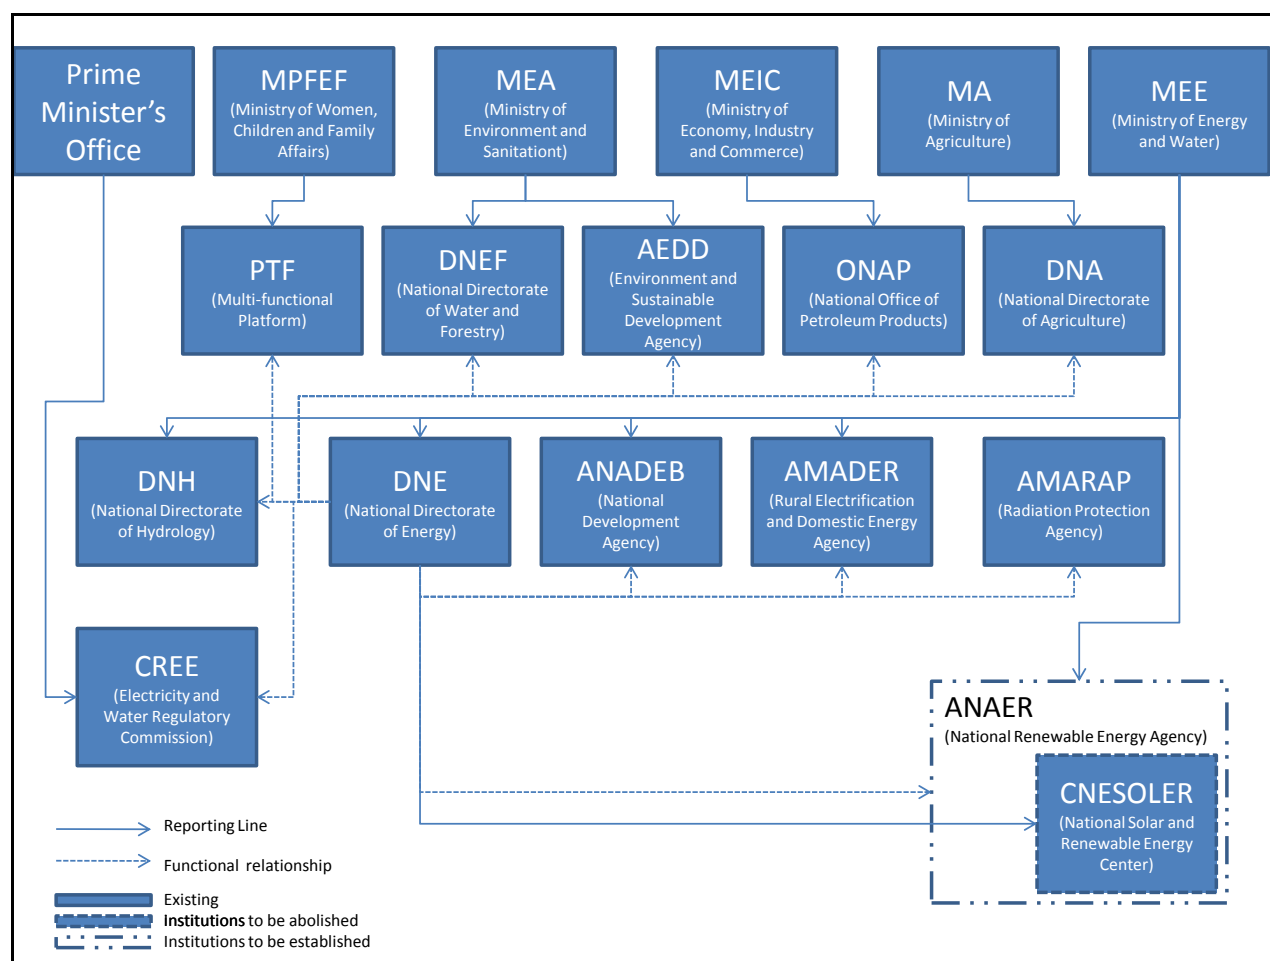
Prime Minister's Office

MPFEF
(Ministry of Women, Children and Family Affairs)

MEA
(Ministry of Environment and Sanitation)

MEIC
(Ministry of Economy, Industry and Commerce)

MA
(Ministry of Agriculture)

MEE
(Ministry of Energy and Water)

PTF
(Multi-functional Platform)

DNEF
(National Directorate of Water and Forestry)

AEDD
(Environment and Sustainable Development Agency)

ONAP
(National Office of Petroleum Products)

DNA
(National Directorate of Agriculture)

DNH
(National Directorate of Hydrology)

DNE
(National Directorate of Energy)

ANADEB
(National Development Agency)

AMADER
(Rural Electrification and Domestic Energy Agency)

AMARAP
(Radiation Protection Agency)

CREE
(Electricity and Water Regulatory Commission)

ANAER
(National Renewable Energy Agency)

CNESOLER
(National Solar and Renewable Energy Center)

Reporting Line
Functional relationship
Existing
Institutions to be abolished
Institutions to be established